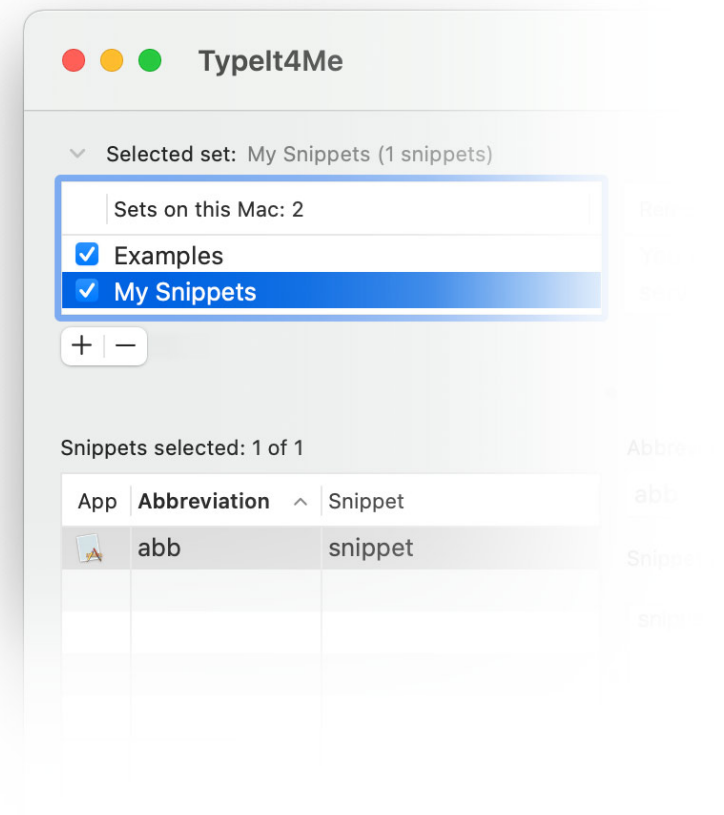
TypeIt4Me

Selected set: My Snippets (1 snippets)

Sets on this Mac: 2

Examples

My Snippets

+ −

Snippets selected: 1 of 1

| App | Abbreviation | Snippet |
|---|---|---|
| | abb | snippet |

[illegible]

Abbre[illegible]

abb

Snippe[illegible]

snip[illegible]